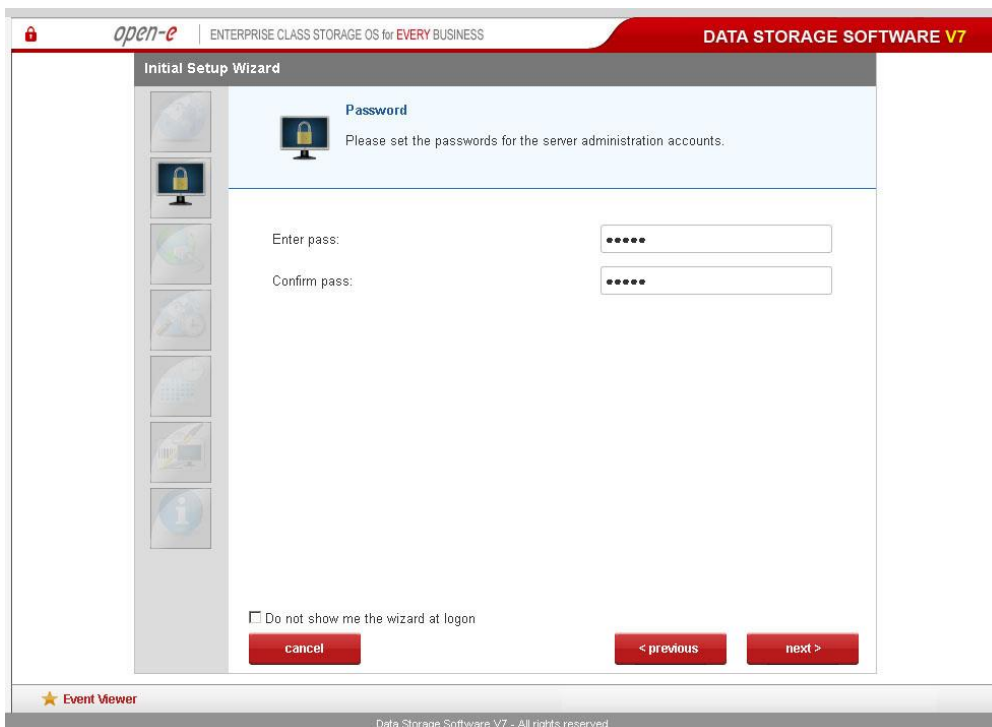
open-e | ENTERPRISE CLASS STORAGE OS for EVERY BUSINESS

DATA STORAGE SOFTWARE V7

Initial Setup Wizard

Password

Please set the passwords for the server administration accounts.

Enter pass: •••••

Confirm pass: •••••

☐ Do not show me the wizard at logon

cancel

< previous

next >

Event Viewer

Data Storage Software V7 - All rights reserved